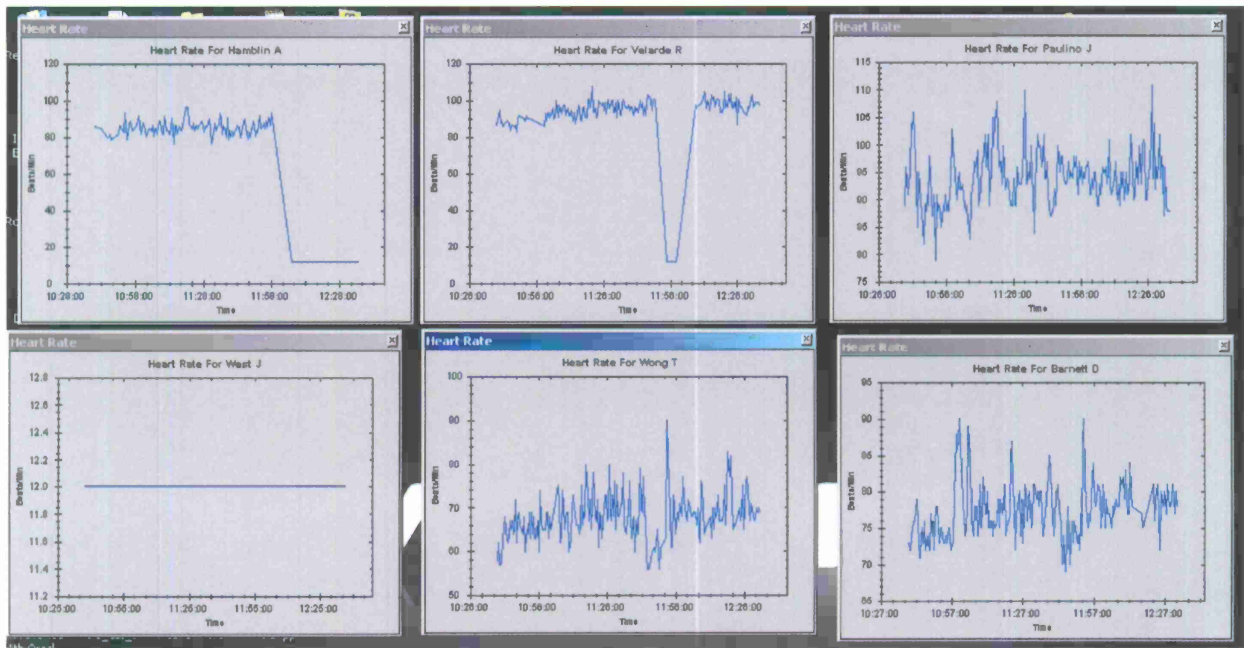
Heart Rate
Heart Rate For Hamblin A
120
100
80
60
40
20
0
Beats/Min
10:26:00
10:56:00
11:26:00
11:56:00
12:26:00
Time

Heart Rate
Heart Rate For Velarde R
120
100
80
60
40
20
0
Beats/Min
10:26:00
10:56:00
11:26:00
11:56:00
12:26:00
Time

Heart Rate
Heart Rate For Paulino J
115
110
105
100
95
90
85
80
75
Beats/Min
10:26:00
10:56:00
11:26:00
11:56:00
12:26:00
Time

Heart Rate
Heart Rate For West J
12.8
12.6
12.4
12.2
12.0
11.8
11.6
11.4
11.2
Beats/Min
10:25:00
10:55:00
11:25:00
11:55:00
12:25:00
Time

Heart Rate
Heart Rate For Wong T
100
90
80
70
60
50
Beats/Min
10:26:00
10:56:00
11:26:00
11:56:00
12:26:00
Time

Heart Rate
Heart Rate For Barnett D
95
90
85
80
75
70
65
Beats/Min
10:27:00
10:57:00
11:27:00
11:57:00
12:27:00
Time